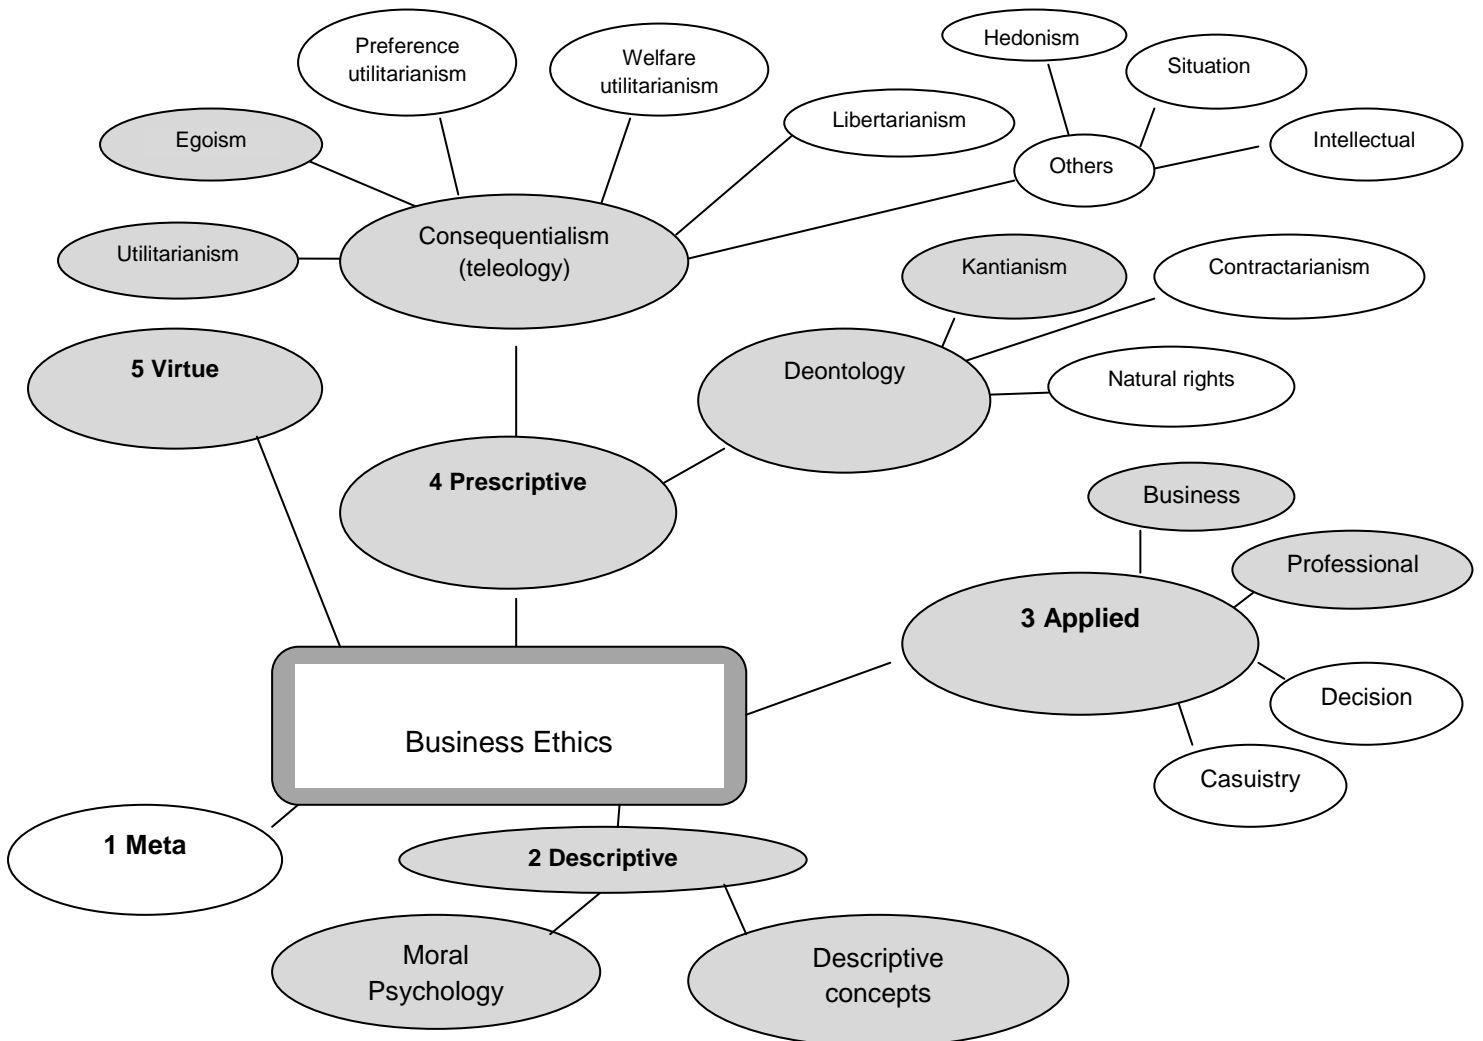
Preference utilitarianism

Welfare utilitarianism

Hedonism

Situation

Egoism

Libertarianism

Intellectual

Others

Utilitarianism

Consequentialism (teleology)

Kantianism

Contractarianism

5 Virtue

Deontology

Natural rights

4 Prescriptive

Business

Professional

3 Applied

Decision

Business Ethics

Casuistry

1 Meta

2 Descriptive

Moral Psychology

Descriptive concepts